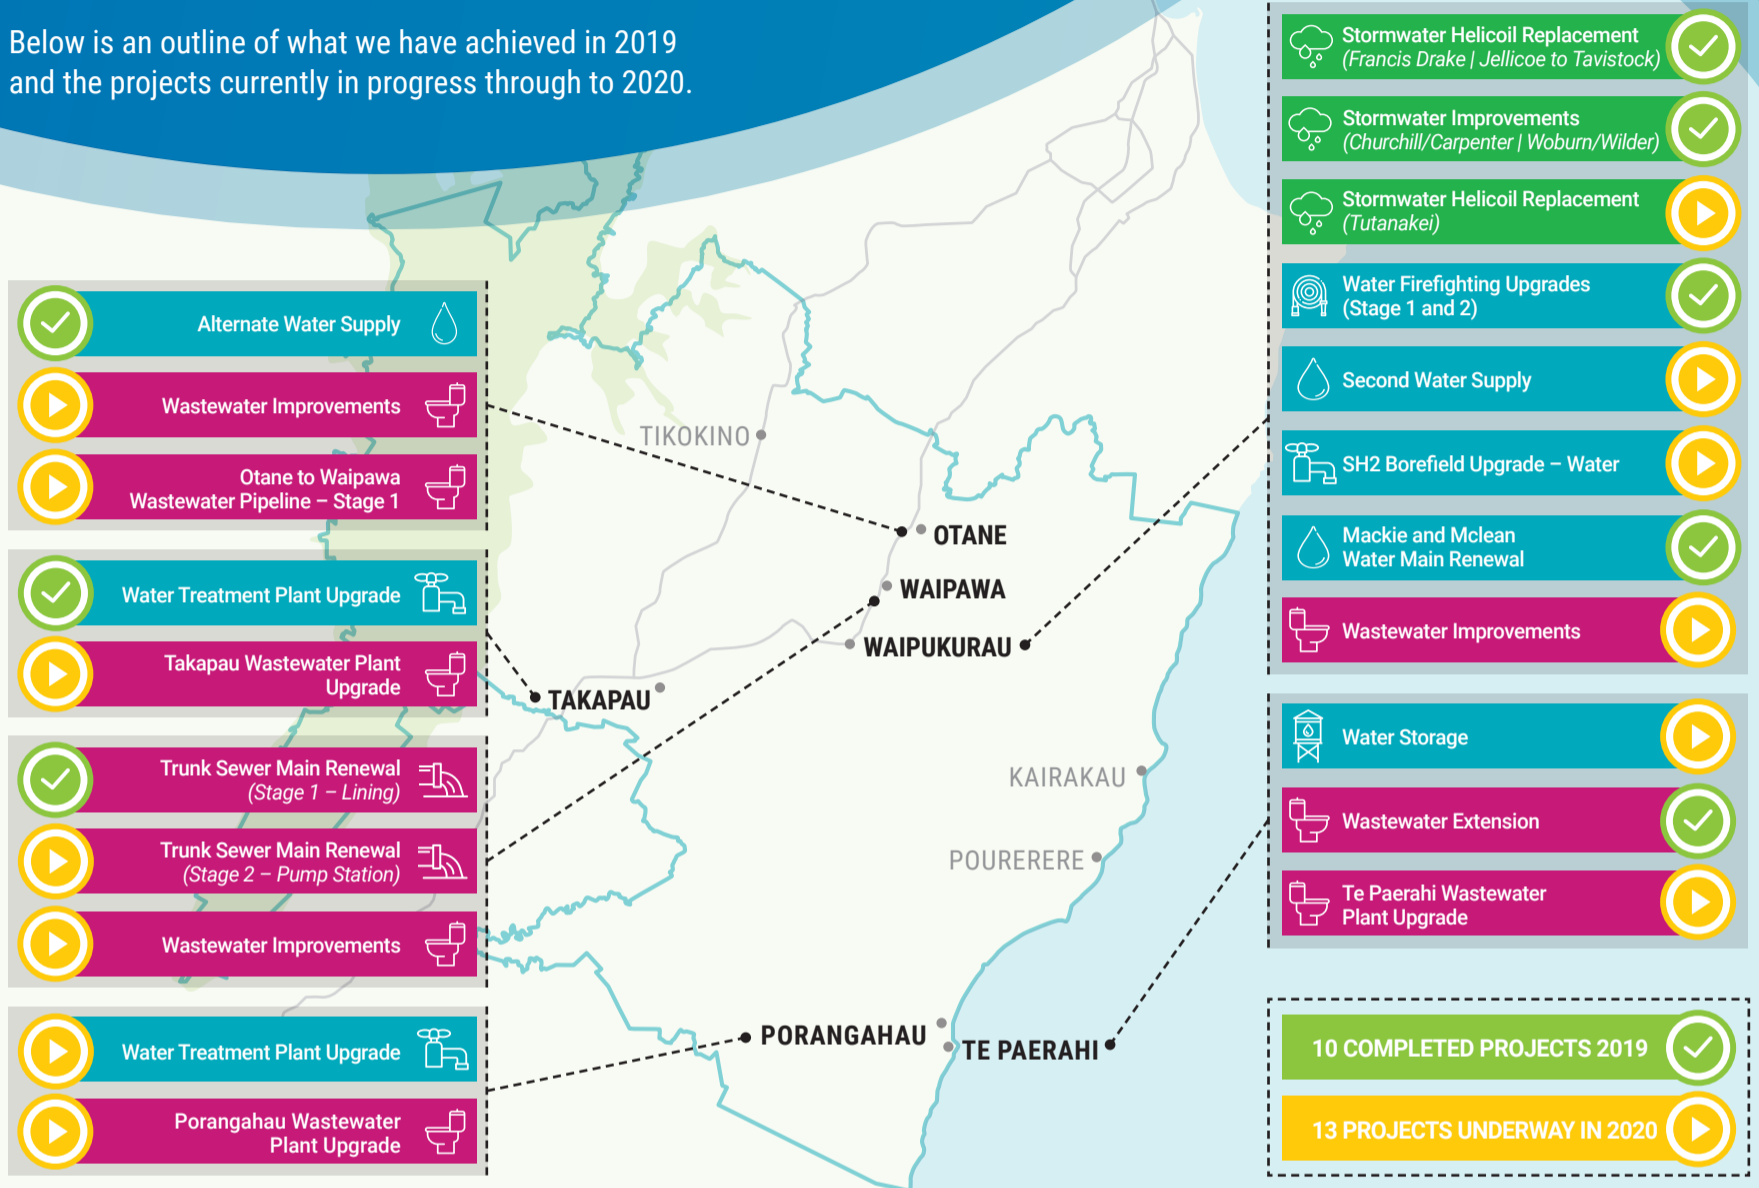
Below is an outline of what we have achieved in 2019 and the projects currently in progress through to 2020.

Alternate Water Supply

Wastewater Improvements

Otane to Waipawa Wastewater Pipeline – Stage 1

Water Treatment Plant Upgrade

Takapau Wastewater Plant Upgrade

Trunk Sewer Main Renewal (Stage 1 – Lining)

Trunk Sewer Main Renewal (Stage 2 – Pump Station)

Wastewater Improvements

Water Treatment Plant Upgrade

Porangahau Wastewater Plant Upgrade

TIKOKINO

OTANE

WAIPAWA

WAIPUKURAU

TAKAPAU

KAIRAKAU

POURERERE

PORANGAHAU

TE PAERAHI

Stormwater Helicoil Replacement (Francis Drake | Jellicoe to Tavistock)

Stormwater Improvements (Churchill/Carpenter | Woburn/Wilder)

Stormwater Helicoil Replacement (Tutanakei)

Water Firefighting Upgrades (Stage 1 and 2)

Second Water Supply

SH2 Borefield Upgrade – Water

Mackie and Mclean Water Main Renewal

Wastewater Improvements

Water Storage

Wastewater Extension

Te Paerahi Wastewater Plant Upgrade

10 COMPLETED PROJECTS 2019

13 PROJECTS UNDERWAY IN 2020